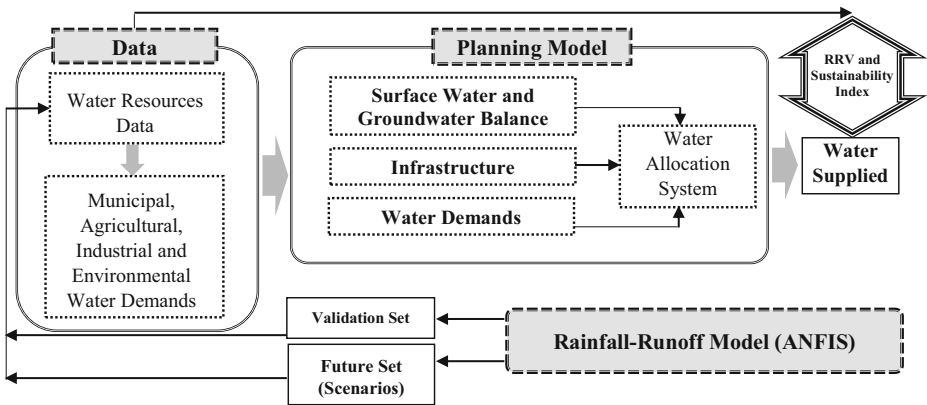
Data

Water Resources Data

Municipal, Agricultural, Industrial and Environmental Water Demands

Planning Model

Surface Water and Groundwater Balance

Infrastructure

Water Demands

Water Allocation System

RRV and Sustainability Index

Water Supplied

Validation Set

Future Set (Scenarios)

Rainfall-Runoff Model (ANFIS)